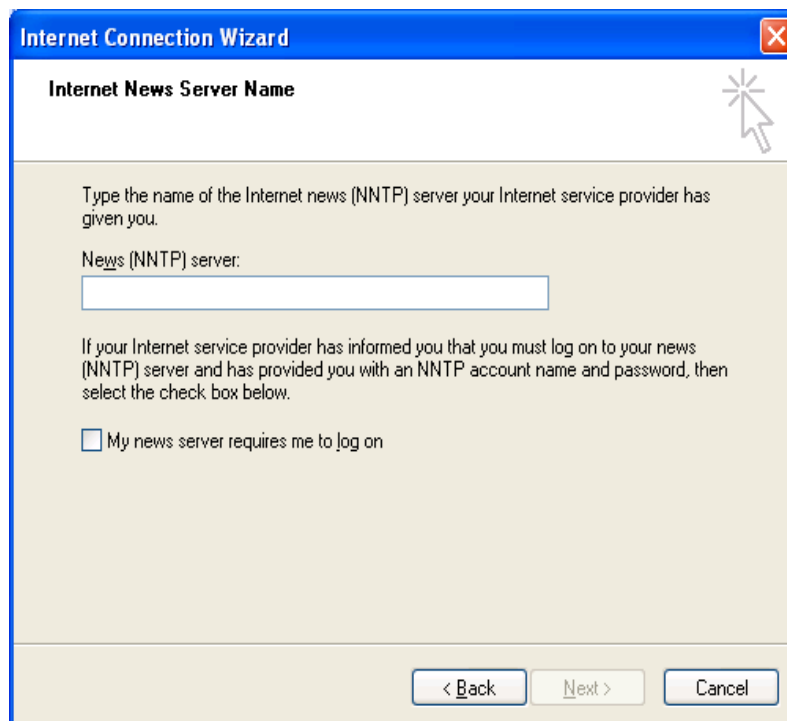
Internet Connection Wizard

Internet News Server Name

Type the name of the Internet news (NNTP) server your Internet service provider has given you.

News (NNTP) server:

If your Internet service provider has informed you that you must log on to your news (NNTP) server and has provided you with an NNTP account name and password, then select the check box below.

My news server requires me to log on

< Back

Next >

Cancel